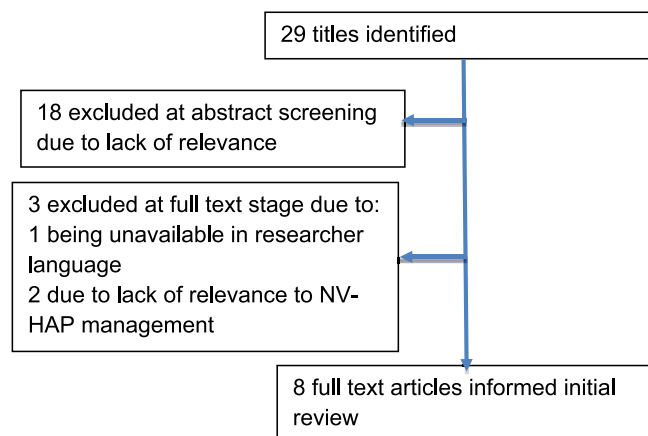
29 titles identified

18 excluded at abstract screening due to lack of relevance

3 excluded at full text stage due to:
1 being unavailable in researcher language
2 due to lack of relevance to NV-HAP management

8 full text articles informed initial review